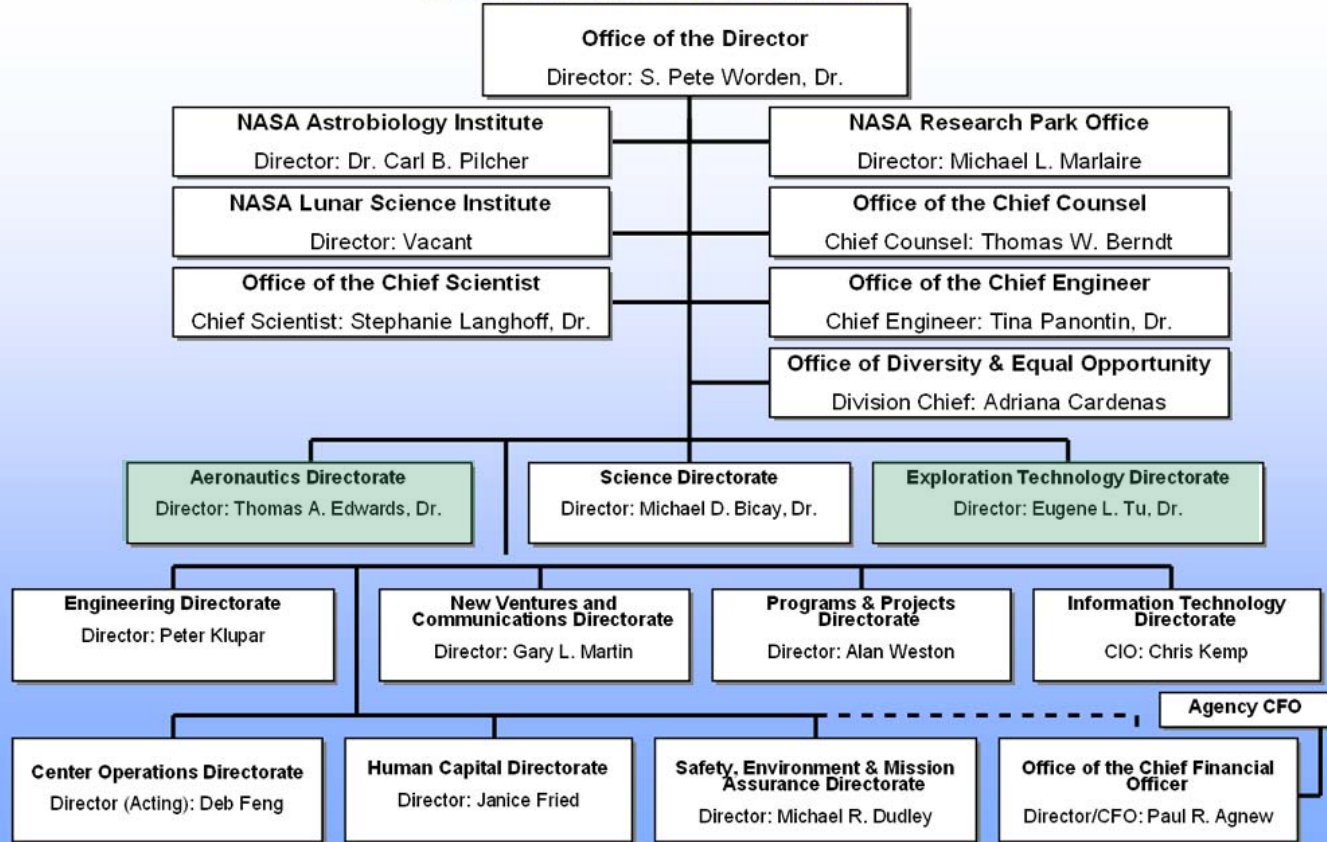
Office of the Director
Director: S. Pete Worden, Dr.

NASA Astrobiology Institute
Director: Dr. Carl B. Pilcher

NASA Lunar Science Institute
Director: Vacant

Office of the Chief Scientist
Chief Scientist: Stephanie Langhoff, Dr.

NASA Research Park Office
Director: Michael L. Marlaire

Office of the Chief Counsel
Chief Counsel: Thomas W. Berndt

Office of the Chief Engineer
Chief Engineer: Tina Panontin, Dr.

Office of Diversity & Equal Opportunity
Division Chief: Adriana Cardenas

Aeronautics Directorate
Director: Thomas A. Edwards, Dr.

Science Directorate
Director: Michael D. Bicay, Dr.

Exploration Technology Directorate
Director: Eugene L. Tu, Dr.

Engineering Directorate
Director: Peter Klupar

New Ventures and Communications Directorate
Director: Gary L. Martin

Programs & Projects Directorate
Director: Alan Weston

Information Technology Directorate
CIO: Chris Kemp

Agency CFO

Center Operations Directorate
Director (Acting): Deb Feng

Human Capital Directorate
Director: Janice Fried

Safety, Environment & Mission Assurance Directorate
Director: Michael R. Dudley

Office of the Chief Financial Officer
Director/CFO: Paul R. Agnew